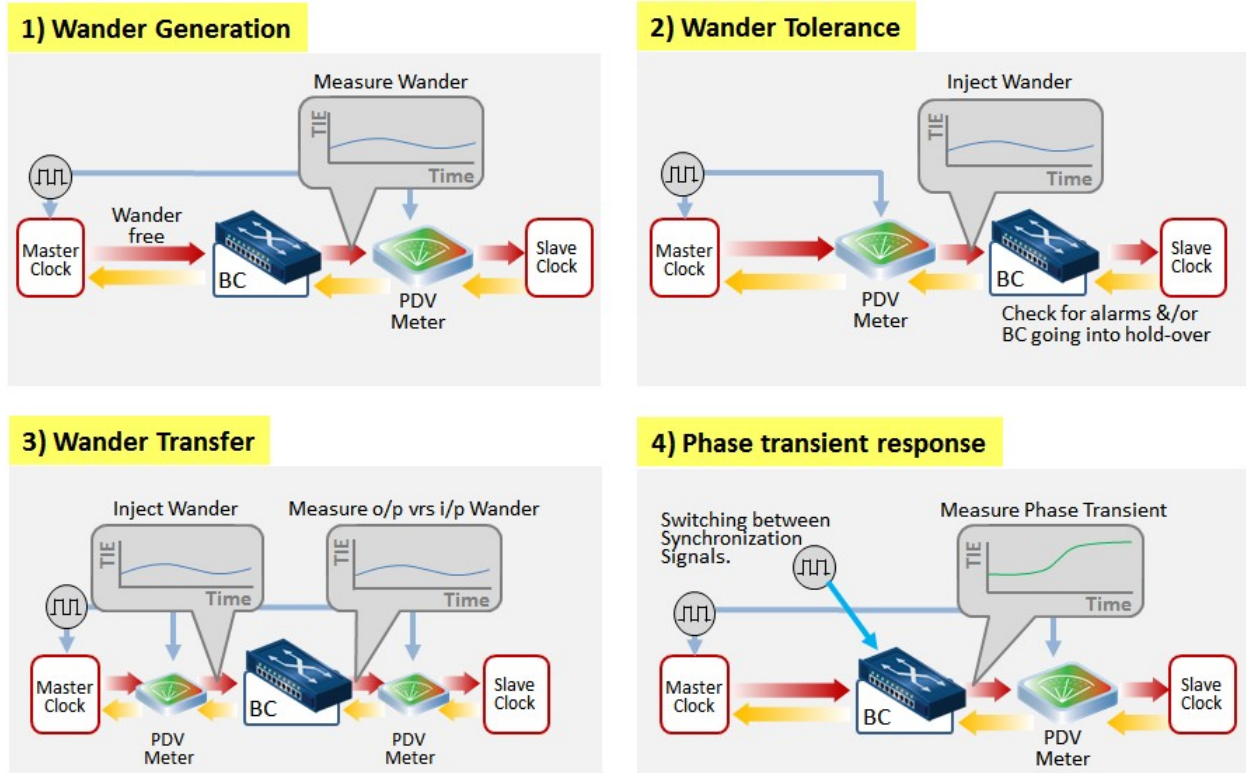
1) Wander Generation

Measure Wander

TIE

Time

Master Clock

Wander free

BC

PDV Meter

Slave Clock

2) Wander Tolerance

Inject Wander

TIE

Time

Master Clock

PDV Meter

BC

Slave Clock

Check for alarms &/or BC going into hold-over

3) Wander Transfer

Inject Wander

Measure o/p vrs i/p Wander

TIE

Time

TIE

Time

Master Clock

PDV Meter

BC

PDV Meter

Slave Clock

4) Phase transient response

Switching between Synchronization Signals.

Measure Phase Transient

TIE

Time

Master Clock

BC

PDV Meter

Slave Clock